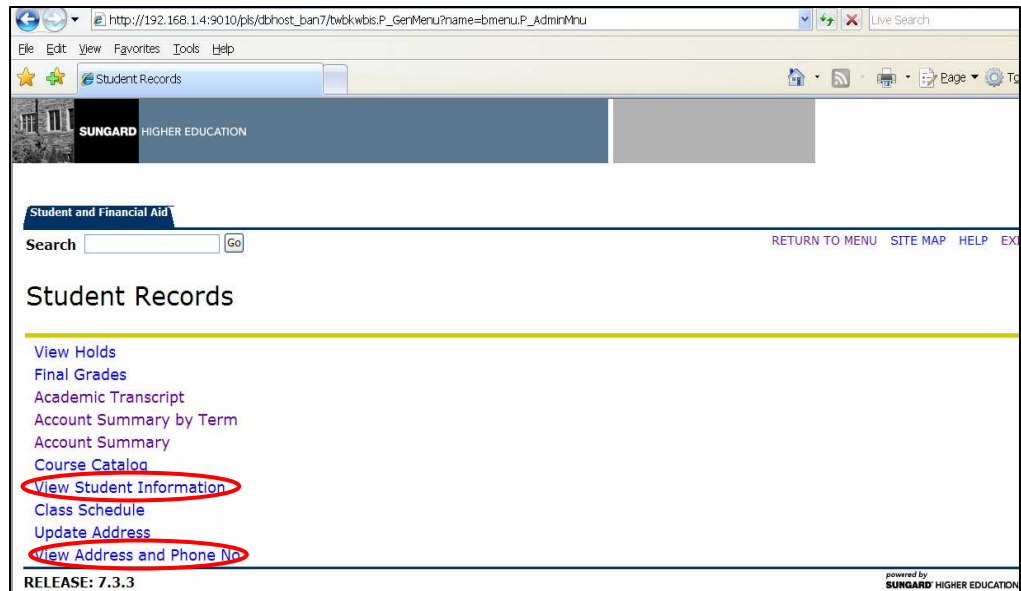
http://192.168.1.4:9010/pls/dbhost_ban7/twbkwbis.P_GenMenu?name=bmenu.P_AdminMnu

Live Search

File Edit View Favorites Tools Help

Student Records

Page

SUNGARD HIGHER EDUCATION

Student and Financial Aid

Search Go

RETURN TO MENU SITE MAP HELP EX

Student Records

View Holds
Final Grades
Academic Transcript
Account Summary by Term
Account Summary
Course Catalog
View Student Information
Class Schedule
Update Address
View Address and Phone No

RELEASE: 7.3.3

powered by SUNGARD HIGHER EDUCATION